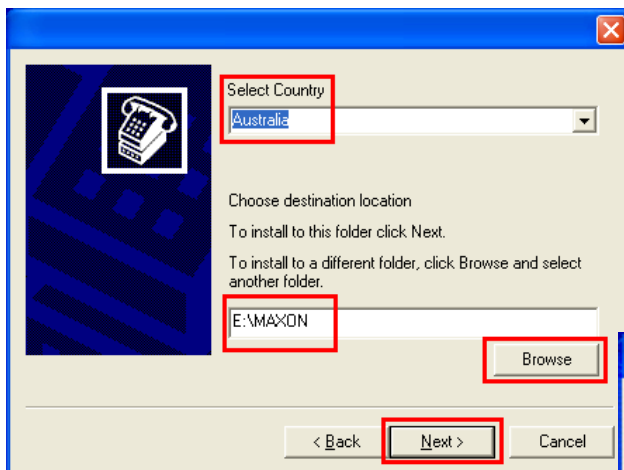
Select Country

Australia

Choose destination location

To install to this folder click Next.

To install to a different folder, click Browse and select another folder.

E:\MAXON

Browse

< Back

Next >

Cancel